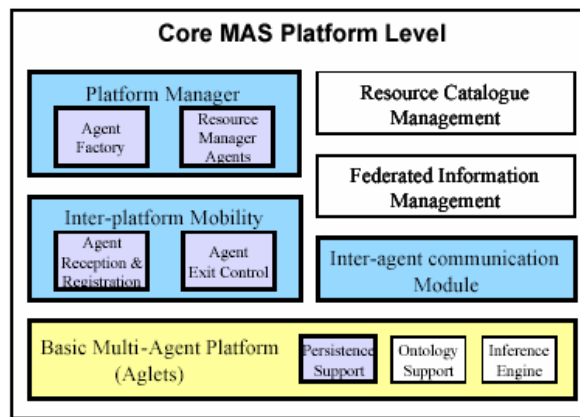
Core MAS Platform Level

Platform Manager

Agent Factory

Resource Manager Agents

Resource Catalogue Management

Federated Information Management

Inter-platform Mobility

Agent Reception & Registration

Agent Exit Control

Inter-agent communication Module

Basic Multi-Agent Platform (Aglets)

Persistence Support

Ontology Support

Inference Engine